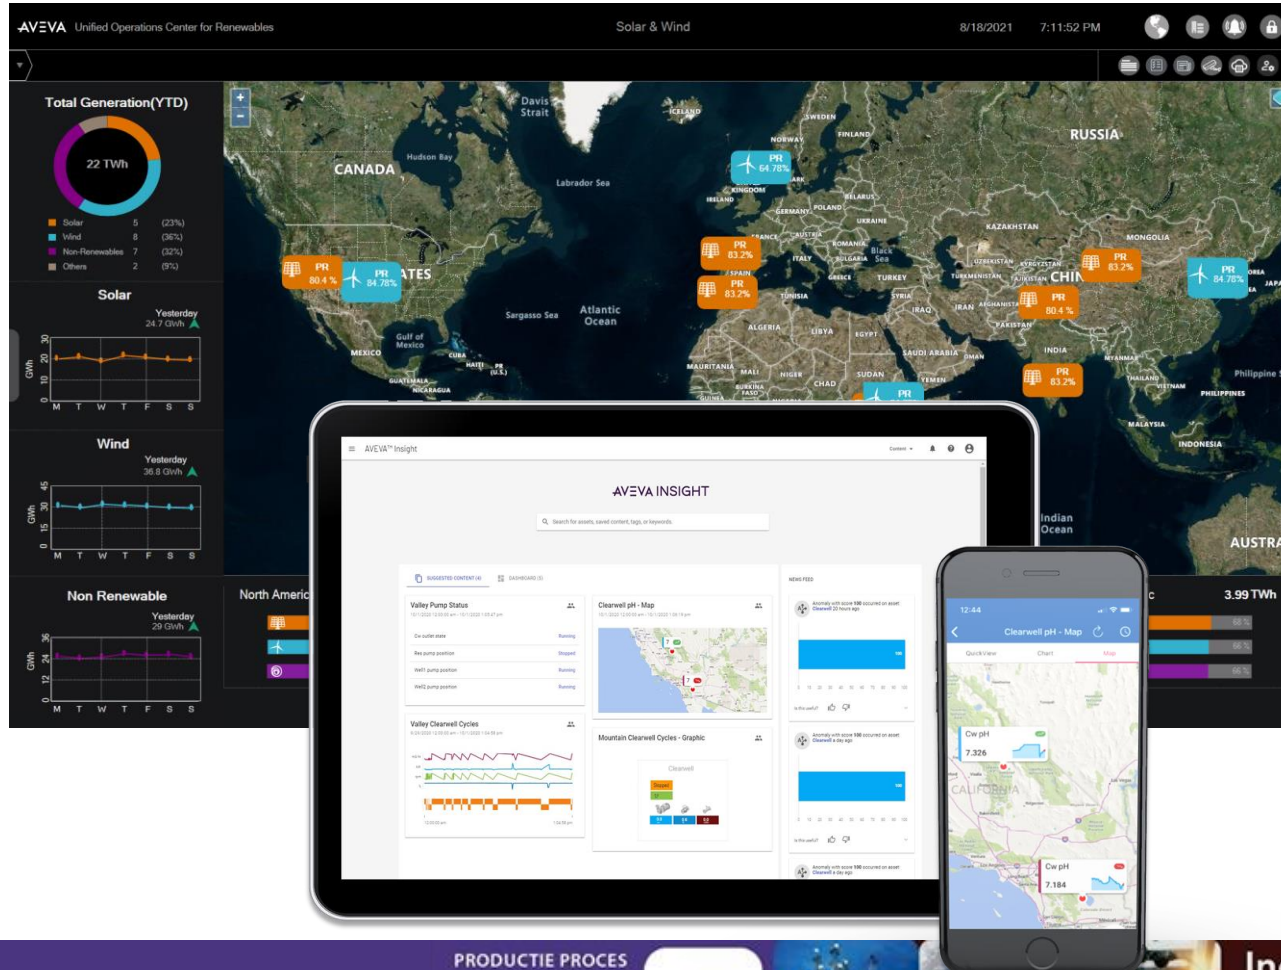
AVEVA Unified Operations Center for Renewables

Solar & Wind

8/18/2021 7:11:52 PM

Total Generation(YTD)

22 TWh

| | | |
|---|---|---|
| Solar | 5 | (23%) |
| Wind | 8 | (36%) |
| Non-Renewables | 7 | (32%) |
| Others | 2 | (9%) |

Solar

Yesterday 24.7 GWh

GWh 30 20 10 0

M T W T F S S

Wind

Yesterday 36.8 GWh

GWh 45 30 15 0

M T W T F S S

Non Renewable

Yesterday 29 GWh

GWh 36 24 12 0

M T W T F S S

North Americ

3.99 TWh

68 % 66 % 66 %

Davis Strait

CANADA

Hudson Bay

Labrador Sea

ICELAND

SWEDEN

NORWAY

FINLAND

RUSSIA

PR 64.78%

KINGDOM

IRELAND

GERMANY

POLAND

BELARUS

UKRAINE

KAZAKHSTAN

MONGOLIA

FRANCE

AUSTRIA

ROMANIA

Black Sea

ITALY

BULGARIA

PR 83.2%

SPAIN

GREECE

TURKEY

UZBEKISTAN

KYRGYZSTAN

TURKMENISTAN

TAJIKISTAN

CHIN

PR 83.2%

PR 84.78%

PR 80.4 %

PR 84.78%

ATES

PR 83.2%

TUNISIA

SYRIA

IRAQ

IRAN

AFGHANISTAN

PR 80.4 %

PAKISTAN

Sargasso Sea

Atlantic Ocean

ALGERIA

LIBYA

EGYPT

Gulf of Mexico

MEXICO

CUBA

HAITI

PR (U.S.)

SAUDI ARABIA

OMAN

INDIA

MYANMAR

GUATEMALA

NICARAGUA

MAURITANIA

MALI

NIGER

CHAD

SUDAN

YEMEN

PR 83.2%

THAILAND

VIETNAM

Philippine

PHILIPPINES

BURKINA FASO

GUINEA

PR

MALAYSIA

INDONESIA

Indian Ocean

AUSTRA

AVEVA™ Insight

AVEVA INSIGHT

Search for assets, saved content, tags, or keywords

SUGGESTED CONTENT (4)

DASHBOARD (0)

Valley Pump Status

Cw outlet state Running

Res pump position Stopped

Well1 pump position Running

Well2 pump position Running

Clearwell pH - Map

NEWS FEED

Valley Clearwell Cycles

Mountain Clearwell Cycles - Graphic

Clearwell

12:44

Clearwell pH - Map

Quick View

Chart

Map

Cw pH

7.326

CALIFORNIA

Cw pH

7.184

PRODUCTIE PROCES

In